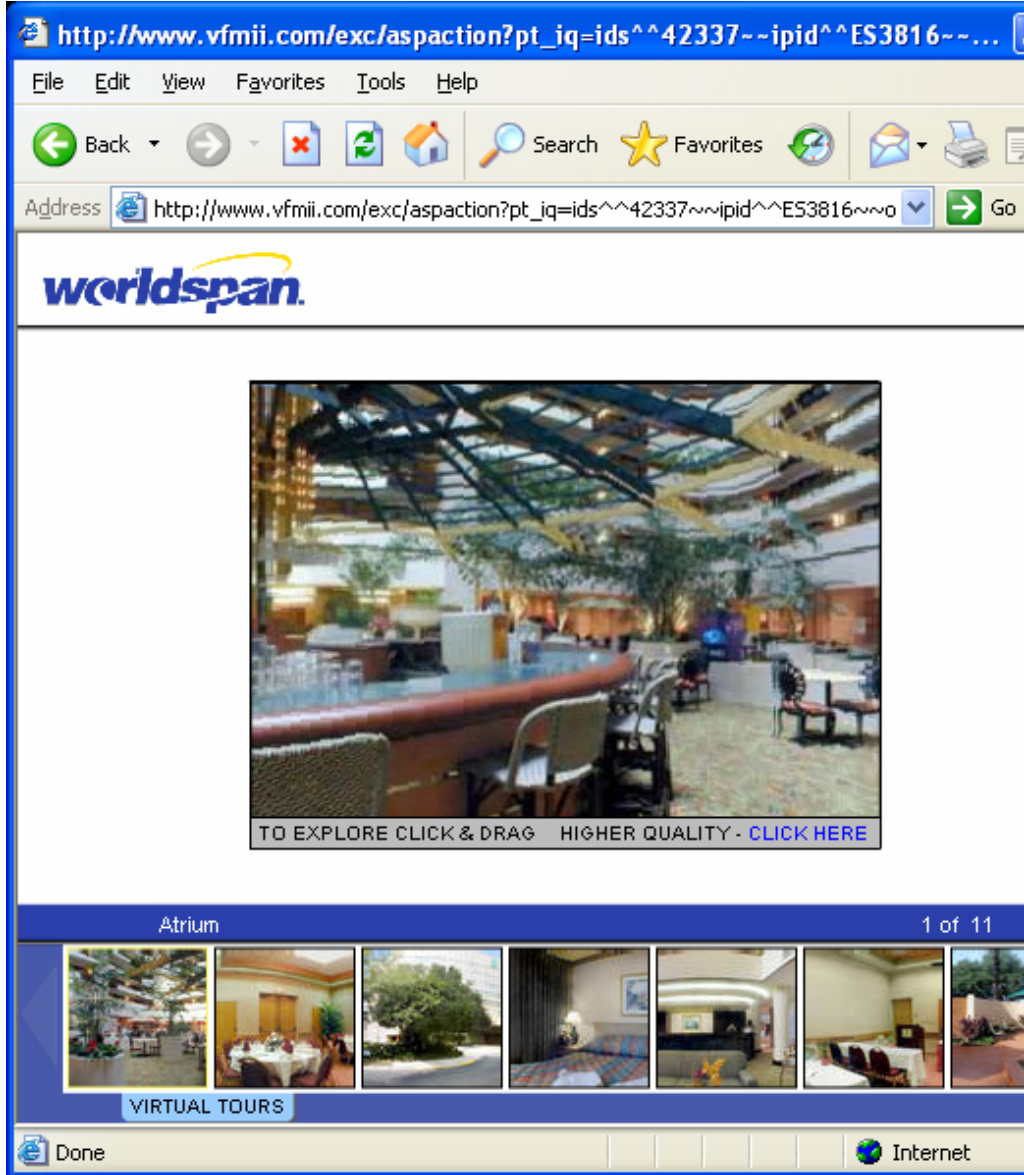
http://www.vfmii.com/exc/aspaction?pt_iq=ids^^42337~~ipid^^ES3816~~...

File Edit View Favorites Tools Help

Back Search Favorites

Address http://www.vfmii.com/exc/aspaction?pt_iq=ids^^42337~~ipid^^ES3816~~o Go

worldspan.

TO EXPLORE CLICK & DRAG HIGHER QUALITY - CLICK HERE

Atrium 1 of 11

VIRTUAL TOURS

Done Internet